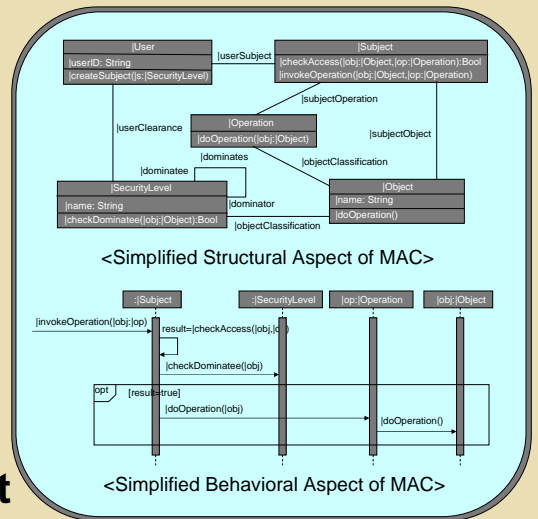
|User
|userID: String
|createSubject(|s:|SecurityLevel)

|userSubject

|Subject
|checkAccess(|obj:|Object,|op:|Operation):Bool
|invokeOperation(|obj:|Object,|op:|Operation)

|subjectOperation

|Operation
|doOperation(|obj:|Object)

|userClearance

|subjectObject

|dominates

|objectClassification

|dominatee

|dominator

|SecurityLevel
|name: String
|checkDominatee(|obj:|Object):Bool

|Object
|name: String
|doOperation()

|objectClassification

<Simplified Structural Aspect of MAC>

:|Subject

:|SecurityLevel

|op:|Operation

|obj:|Object

|invokeOperation(|obj:|op)

result=|checkAccess(|obj,|op)

|checkDominatee(|obj)

opt

[result=true]

|doOperation(|obj)

|doOperation()

<Simplified Behavioral Aspect of MAC>

t